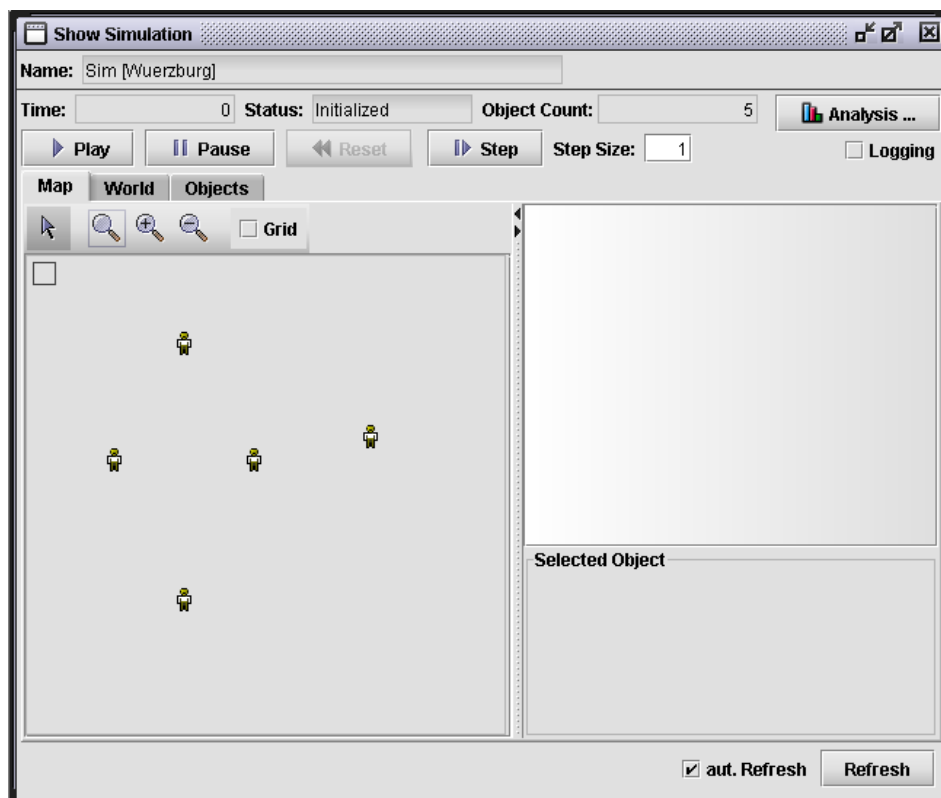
Show Simulation

Name: Sim [Wuerzburg]

Time: 0 Status: Initialized Object Count: 5 Analysis ...

Play Pause Reset Step Step Size: 1 Logging

Map World Objects

Grid

Selected Object

aut. Refresh Refresh